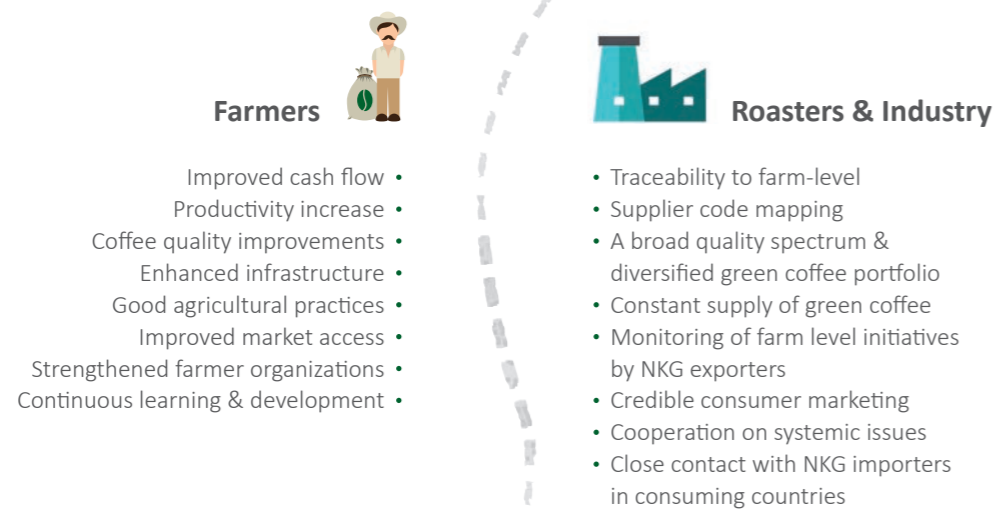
Farmers

Improved cash flow •
Productivity increase •
Coffee quality improvements •
Enhanced infrastructure •
Good agricultural practices •
Improved market access •
Strengthened farmer organizations •
Continuous learning & development •

Roasters & Industry

• Traceability to farm-level
• Supplier code mapping
• A broad quality spectrum & diversified green coffee portfolio
• Constant supply of green coffee
• Monitoring of farm level initiatives by NKG exporters
• Credible consumer marketing
• Cooperation on systemic issues
• Close contact with NKG importers in consuming countries